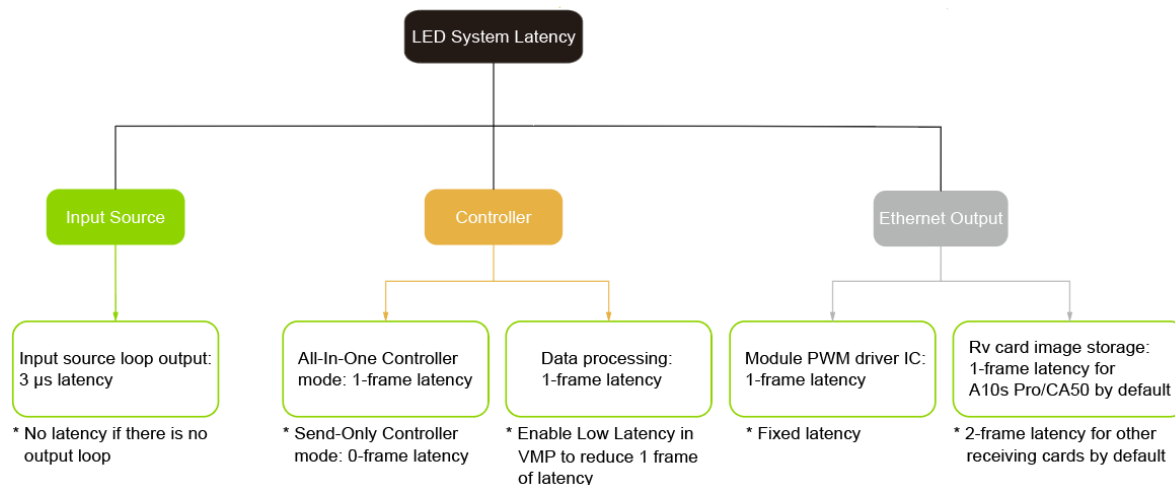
LED System Latency

Input Source

Controller

Ethernet Output

Input source loop output: 3 μs latency

* No latency if there is no output loop

All-In-One Controller mode: 1-frame latency

* Send-Only Controller mode: 0-frame latency

Data processing: 1-frame latency

* Enable Low Latency in VMP to reduce 1 frame of latency

Module PWM driver IC: 1-frame latency

* Fixed latency

Rv card image storage: 1-frame latency for A10s Pro/CA50 by default

* 2-frame latency for other receiving cards by default